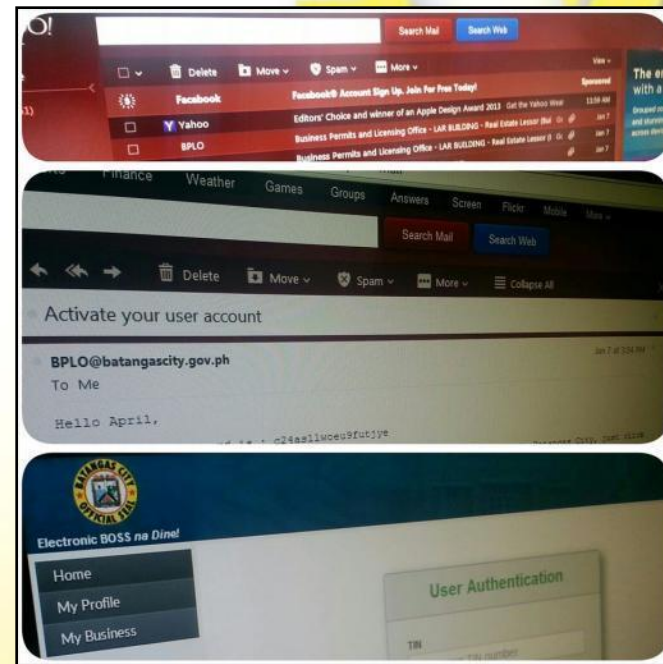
O!

Search Mail Search Web

Delete Move Spam More View

Facebook Facebook® Account Sign Up. Join For Free Today! Sponsored

Yahoo Editors' Choice and winner of an Apple Design Award 2013 Get the Yahoo Weat 11:59 AM

BPLO Business Permits and Licensing Office - LAR BUILDING - Real Estate Lessor (Bui Jan 7

Business Permits and Licensing Office - LAR BUILDING - Real Estate Lessor (B Jan 7

The e with a

Finance Weather Games Groups Answers Screen Flickr Mobile More

Search Mail Search Web

Delete Move Spam More Collapse All

Activate your user account

BPLO@batangascity.gov.ph Jan 7 at 3:54 PM

To Me

Hello April,

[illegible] : c24as1lucew9futjye

BATANGAS CITY OFFICIAL SEAL

Electronic BOSS na Dine!

Home

My Profile

My Business

User Authentication

TIN

TIN number